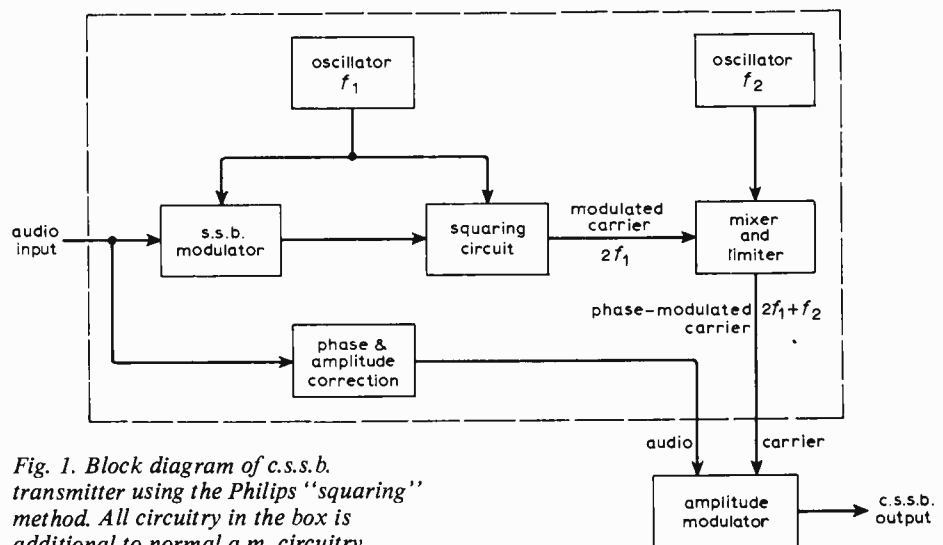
oscillator $f_1$

oscillator $f_2$

audio input

s.s.b. modulator

squaring circuit

modulated carrier

$2f_1$

mixer and limiter

phase-modulated carrier

$2f_1+f_2$

phase & amplitude correction

audio

carrier

amplitude modulator

c.s.s.b. output

Fig. 1. Block diagram of c.s.s.b. transmitter using the Philips "squaring" method. All circuitry in the box is additional to normal a.m. circuitry.